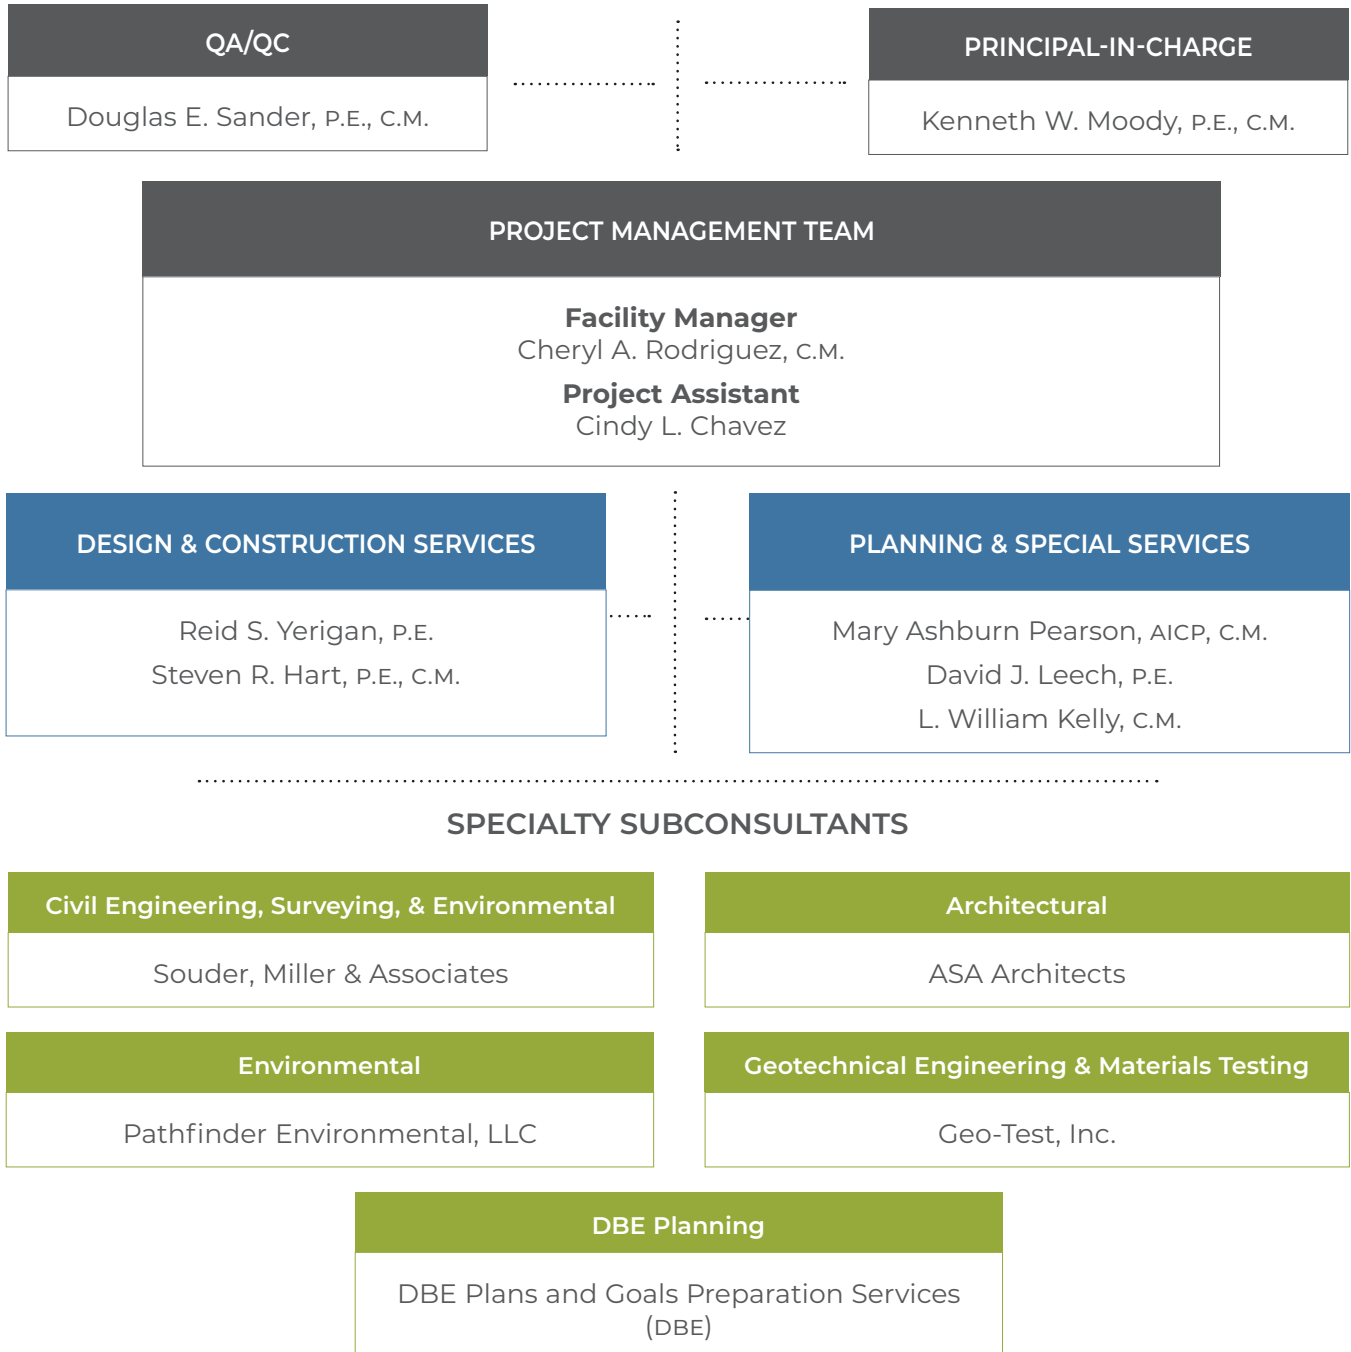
QA/QC

Douglas E. Sander, P.E., C.M.

PRINCIPAL-IN-CHARGE

Kenneth W. Moody, P.E., C.M.

PROJECT MANAGEMENT TEAM

**Facility Manager**
Cheryl A. Rodriguez, C.M.

**Project Assistant**
Cindy L. Chavez

DESIGN & CONSTRUCTION SERVICES

Reid S. Yerigan, P.E.
Steven R. Hart, P.E., C.M.

PLANNING & SPECIAL SERVICES

Mary Ashburn Pearson, AICP, C.M.
David J. Leech, P.E.
L. William Kelly, C.M.

SPECIALTY SUBCONSULTANTS

Civil Engineering, Surveying, & Environmental

Souder, Miller & Associates

Architectural

ASA Architects

Environmental

Pathfinder Environmental, LLC

Geotechnical Engineering & Materials Testing

Geo-Test, Inc.

DBE Planning

DBE Plans and Goals Preparation Services
(DBE)